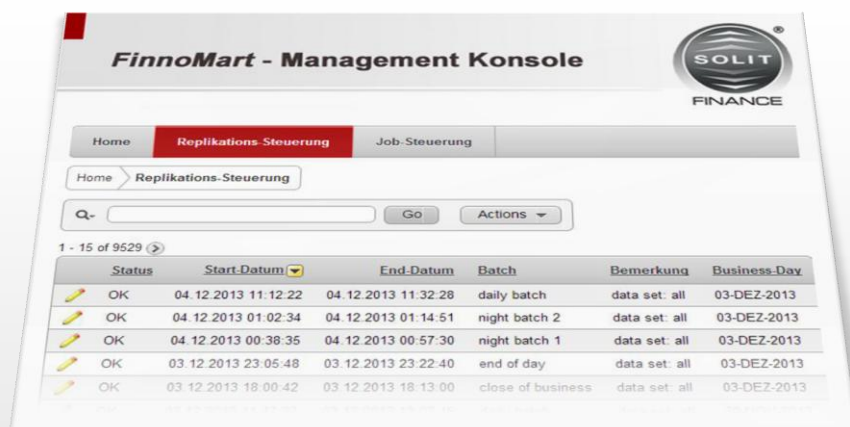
FinnoMart - Management Konsole

SOLIT ® FINANCE

Home | Replikations-Steuerung | Job-Steuerung

Home > Replikations-Steuerung

Q- Go Actions

1 - 15 of 9529

| | Status | Start-Datum | End-Datum | Batch | Bemerkung | Business-Day |
|---|---|---|---|---|---|---|
| | OK | 04.12.2013 11:12:22 | 04.12.2013 11:32:28 | daily batch | data set: all | 03-DEZ-2013 |
| | OK | 04.12.2013 01:02:34 | 04.12.2013 01:14:51 | night batch 2 | data set: all | 03-DEZ-2013 |
| | OK | 04.12.2013 00:38:35 | 04.12.2013 00:57:30 | night batch 1 | data set: all | 03-DEZ-2013 |
| | OK | 03.12.2013 23:05:48 | 03.12.2013 23:22:40 | end of day | data set: all | 03-DEZ-2013 |
| | OK | 03.12.2013 18:00:42 | 03.12.2013 18:13:00 | close of business | data set: all | 03-DEZ-2013 |
| | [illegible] | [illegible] | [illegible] | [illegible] | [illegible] | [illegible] |